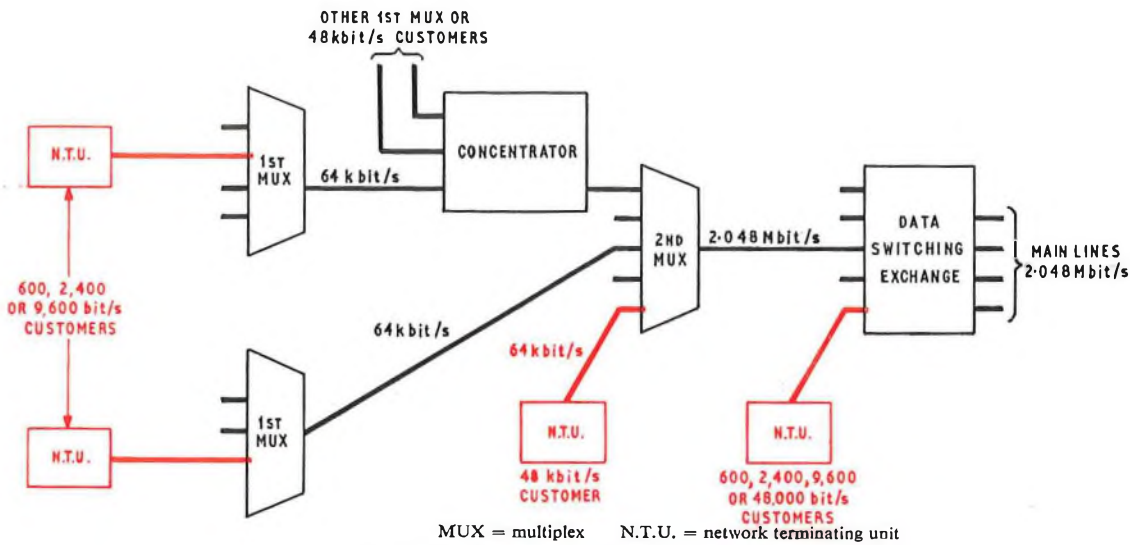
OTHER 1ST MUX OR 48kbit/s CUSTOMERS

N.T.U.

1ST MUX

64 k bit/s

CONCENTRATOR

600, 2,400 OR 9,600 bit/s CUSTOMERS

2ND MUX

2·048 Mbit/s

DATA SWITCHING EXCHANGE

MAIN LINES 2·048 Mbit/s

64kbit/s

64kbit/s

1ST MUX

N.T.U.

N.T.U.

48 kbit/s CUSTOMER

N.T.U.

600, 2,400, 9,600 OR 48,000 bit/s CUSTOMERS

MUX = multiplex N.T.U. = network terminating unit